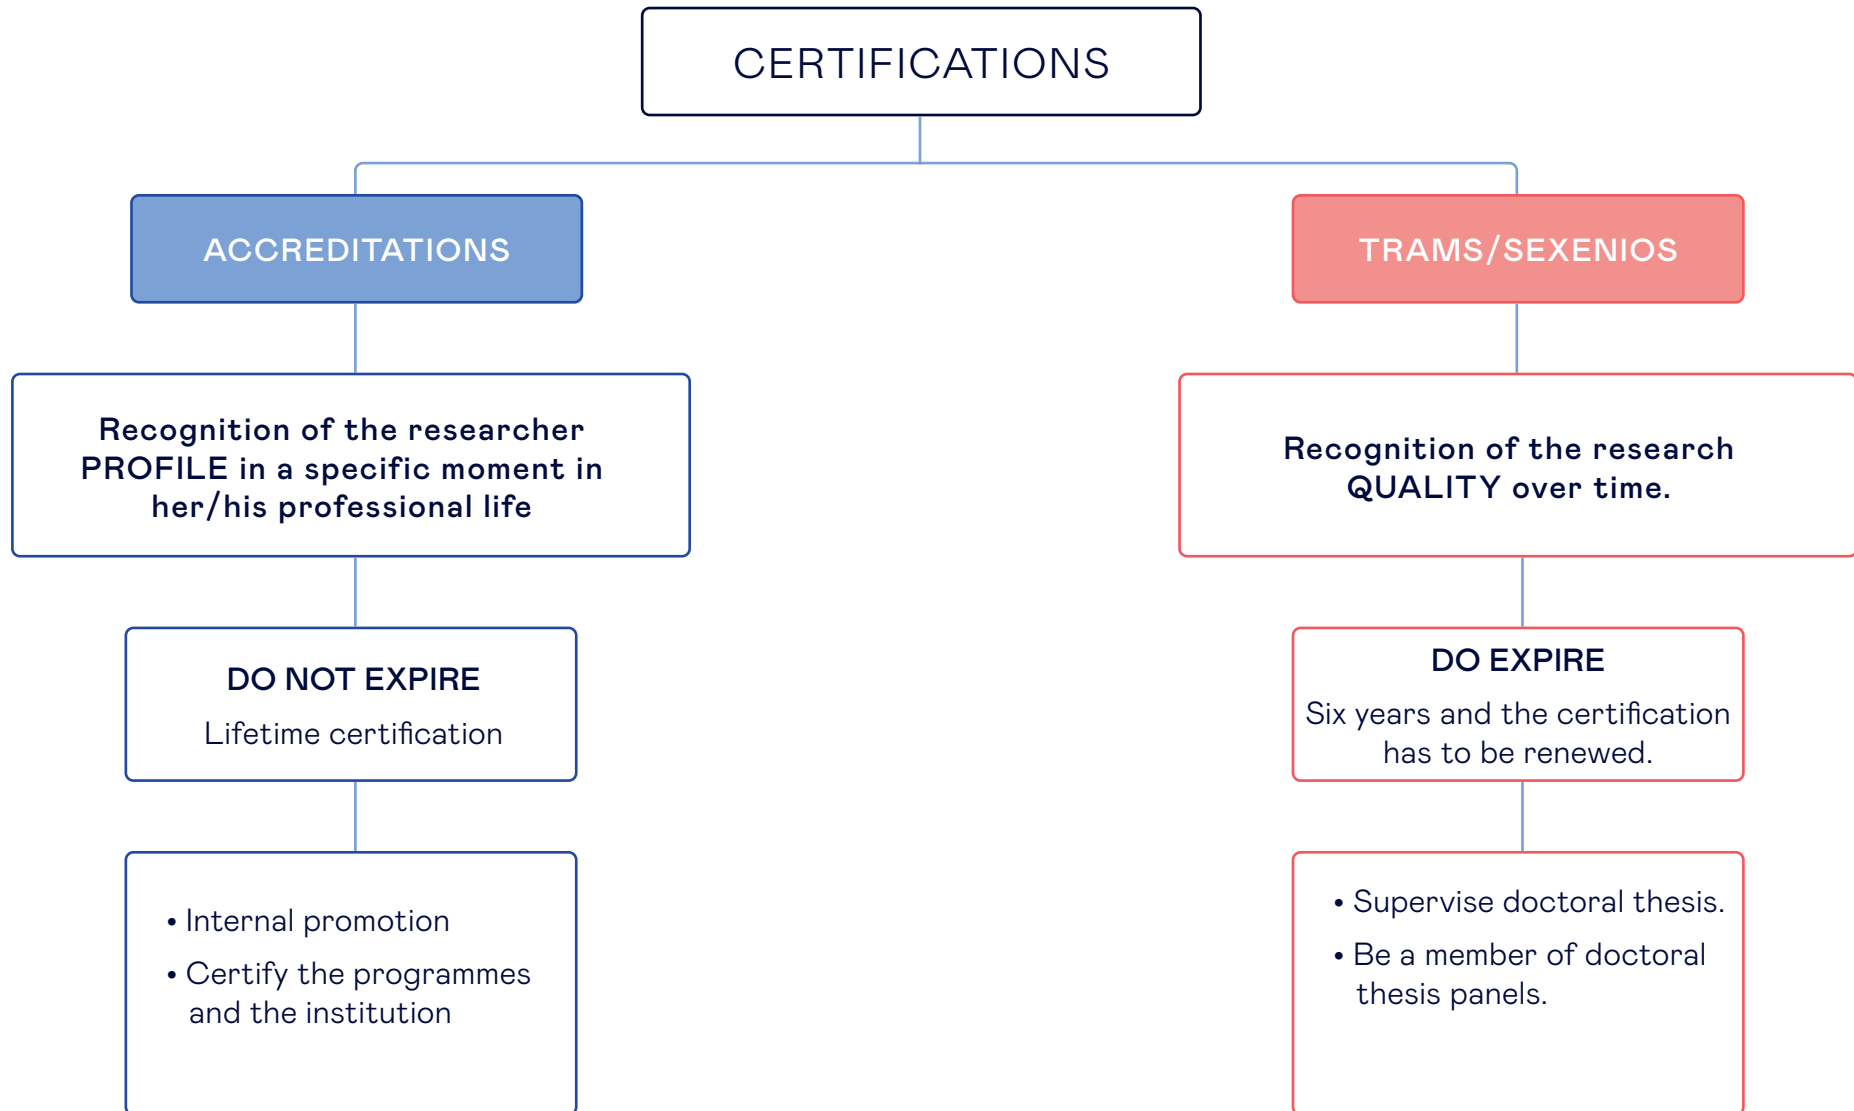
CERTIFICATIONS

ACCREDITATIONS

Recognition of the researcher PROFILE in a specific moment in her/his professional life

DO NOT EXPIRE

Lifetime certification

• Internal promotion

• Certify the programmes and the institution

TRAMS/SEXENIOS

Recognition of the research QUALITY over time.

DO EXPIRE

Six years and the certification has to be renewed.

• Supervise doctoral thesis.

• Be a member of doctoral thesis panels.